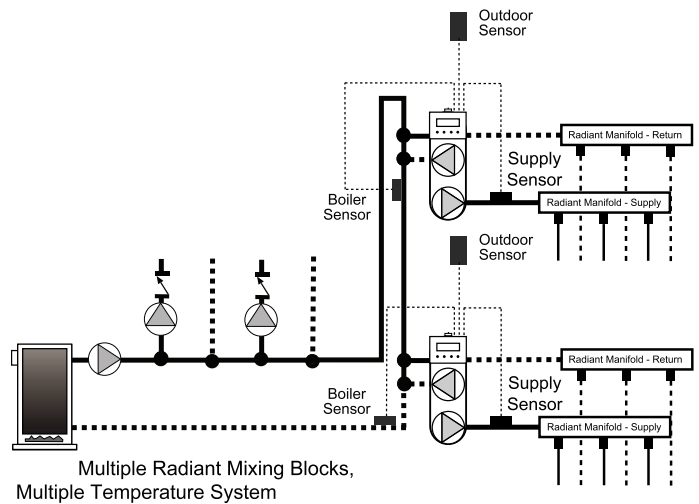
Outdoor Sensor

Radiant Manifold - Return

Supply Sensor

Boiler Sensor

Radiant Manifold - Supply

Outdoor Sensor

Radiant Manifold - Return

Supply Sensor

Boiler Sensor

Radiant Manifold - Supply

Multiple Radiant Mixing Blocks, Multiple Temperature System